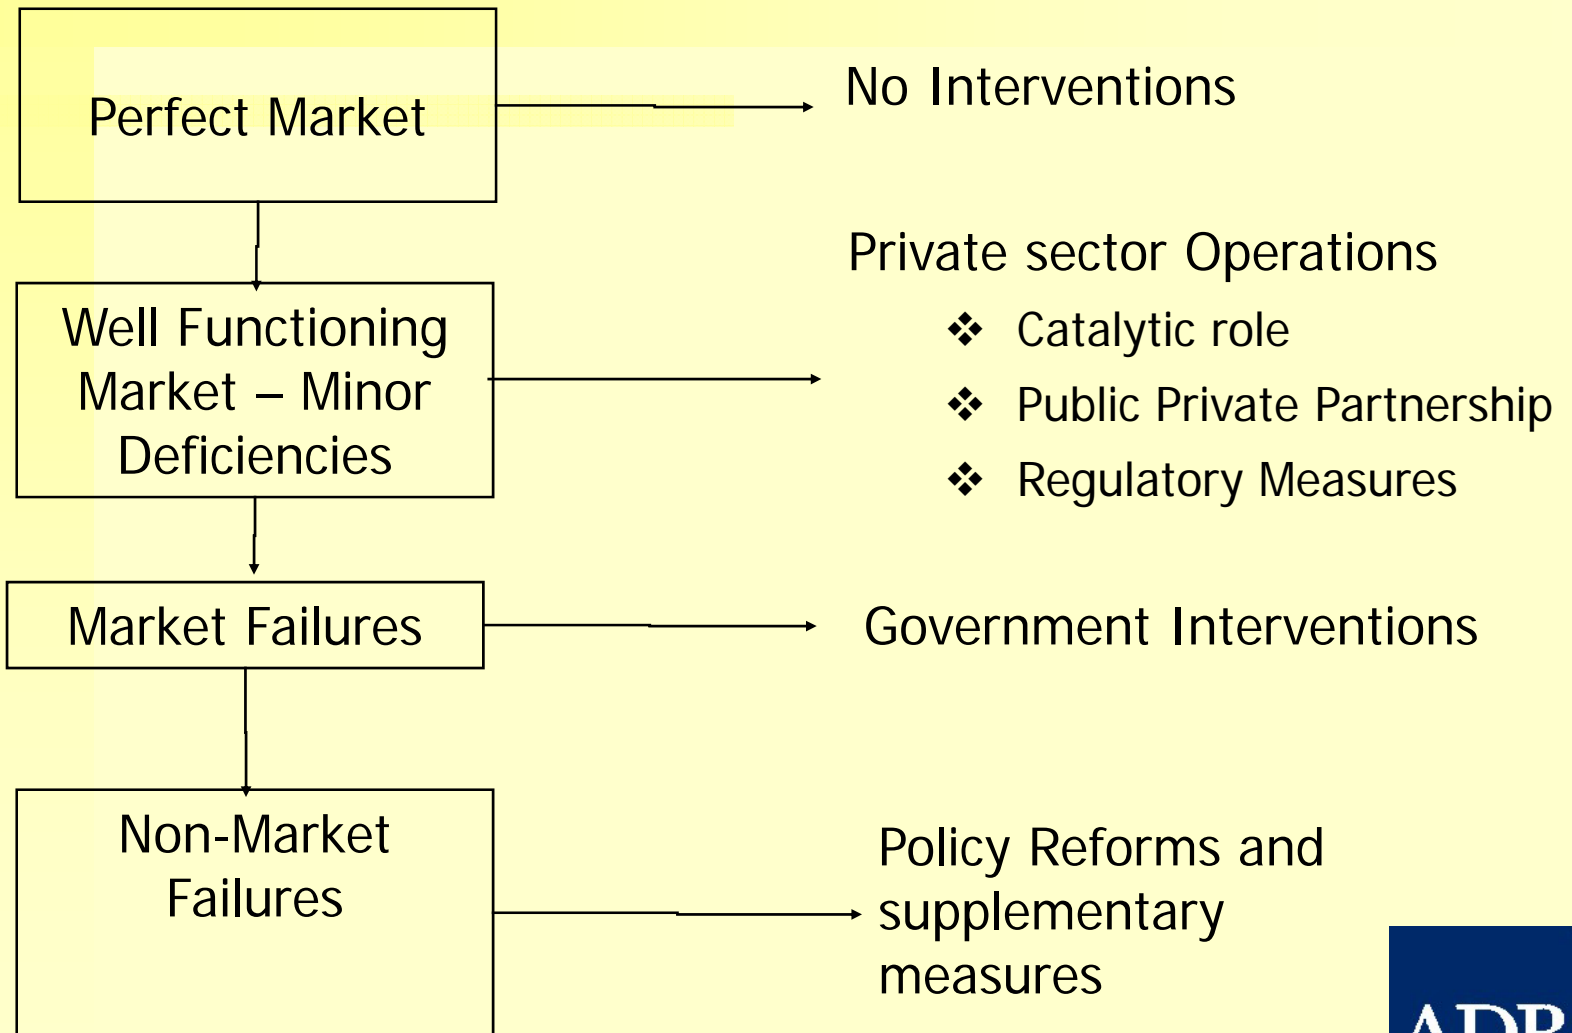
Perfect Market

No Interventions

Well Functioning Market – Minor Deficiencies

Private sector Operations
❖ Catalytic role
❖ Public Private Partnership
❖ Regulatory Measures

Market Failures

Government Interventions

Non-Market Failures

Policy Reforms and supplementary measures

ADB